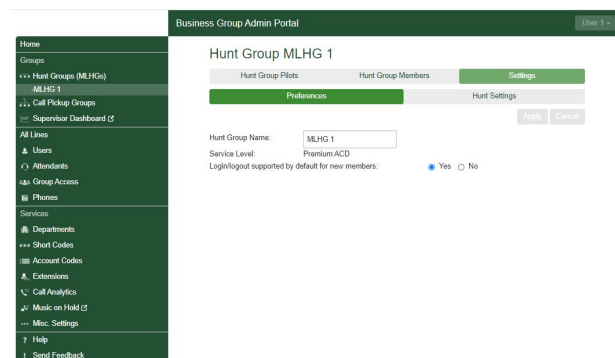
Business Group Admin Portal

User 1

Home

Groups

Hunt Groups (MLHGs)

MLHG 1

Call Pickup Groups

Supervisor Dashboard

All Lines

Users

Attendants

Group Access

Phones

Services

Departments

Short Codes

Account Codes

Extensions

Call Analytics

Music on Hold

Misc. Settings

Help

Send Feedback

Hunt Group MLHG 1

Hunt Group Pilots | Hunt Group Members | Settings

Preferences | Hunt Settings

Apply | Cancel

Hunt Group Name: MLHG 1

Service Level: Premium ACD

Login/logout supported by default for new members: Yes No